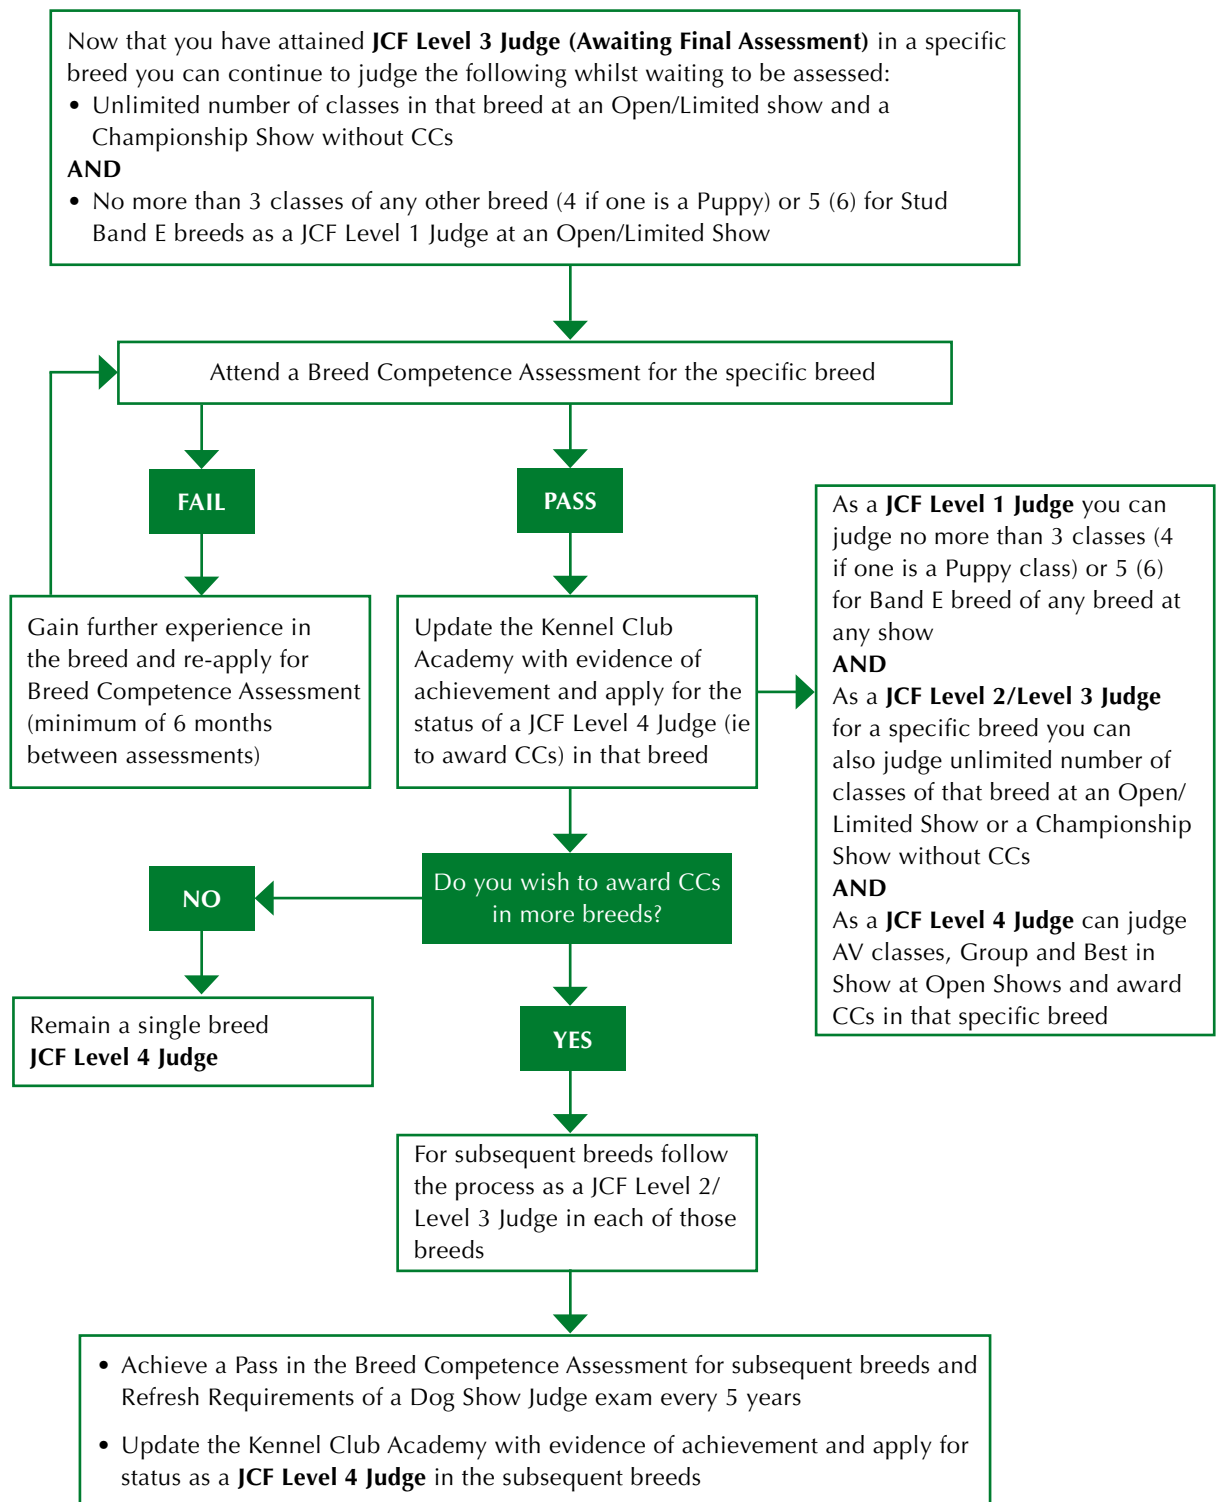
Now that you have attained **JCF Level 3 Judge (Awaiting Final Assessment)** in a specific breed you can continue to judge the following whilst waiting to be assessed:
• Unlimited number of classes in that breed at an Open/Limited show and a Championship Show without CCs
**AND**
• No more than 3 classes of any other breed (4 if one is a Puppy) or 5 (6) for Stud Band E breeds as a JCF Level 1 Judge at an Open/Limited Show

Attend a Breed Competence Assessment for the specific breed

FAIL

PASS

Gain further experience in the breed and re-apply for Breed Competence Assessment (minimum of 6 months between assessments)

Update the Kennel Club Academy with evidence of achievement and apply for the status of a JCF Level 4 Judge (ie to award CCs) in that breed

As a **JCF Level 1 Judge** you can judge no more than 3 classes (4 if one is a Puppy class) or 5 (6) for Band E breed of any breed at any show
**AND**
As a **JCF Level 2/Level 3 Judge** for a specific breed you can also judge unlimited number of classes of that breed at an Open/ Limited Show or a Championship Show without CCs
**AND**
As a **JCF Level 4 Judge** can judge AV classes, Group and Best in Show at Open Shows and award CCs in that specific breed

Do you wish to award CCs in more breeds?

NO

Remain a single breed **JCF Level 4 Judge**

YES

For subsequent breeds follow the process as a JCF Level 2/ Level 3 Judge in each of those breeds

• Achieve a Pass in the Breed Competence Assessment for subsequent breeds and Refresh Requirements of a Dog Show Judge exam every 5 years

• Update the Kennel Club Academy with evidence of achievement and apply for status as a **JCF Level 4 Judge** in the subsequent breeds